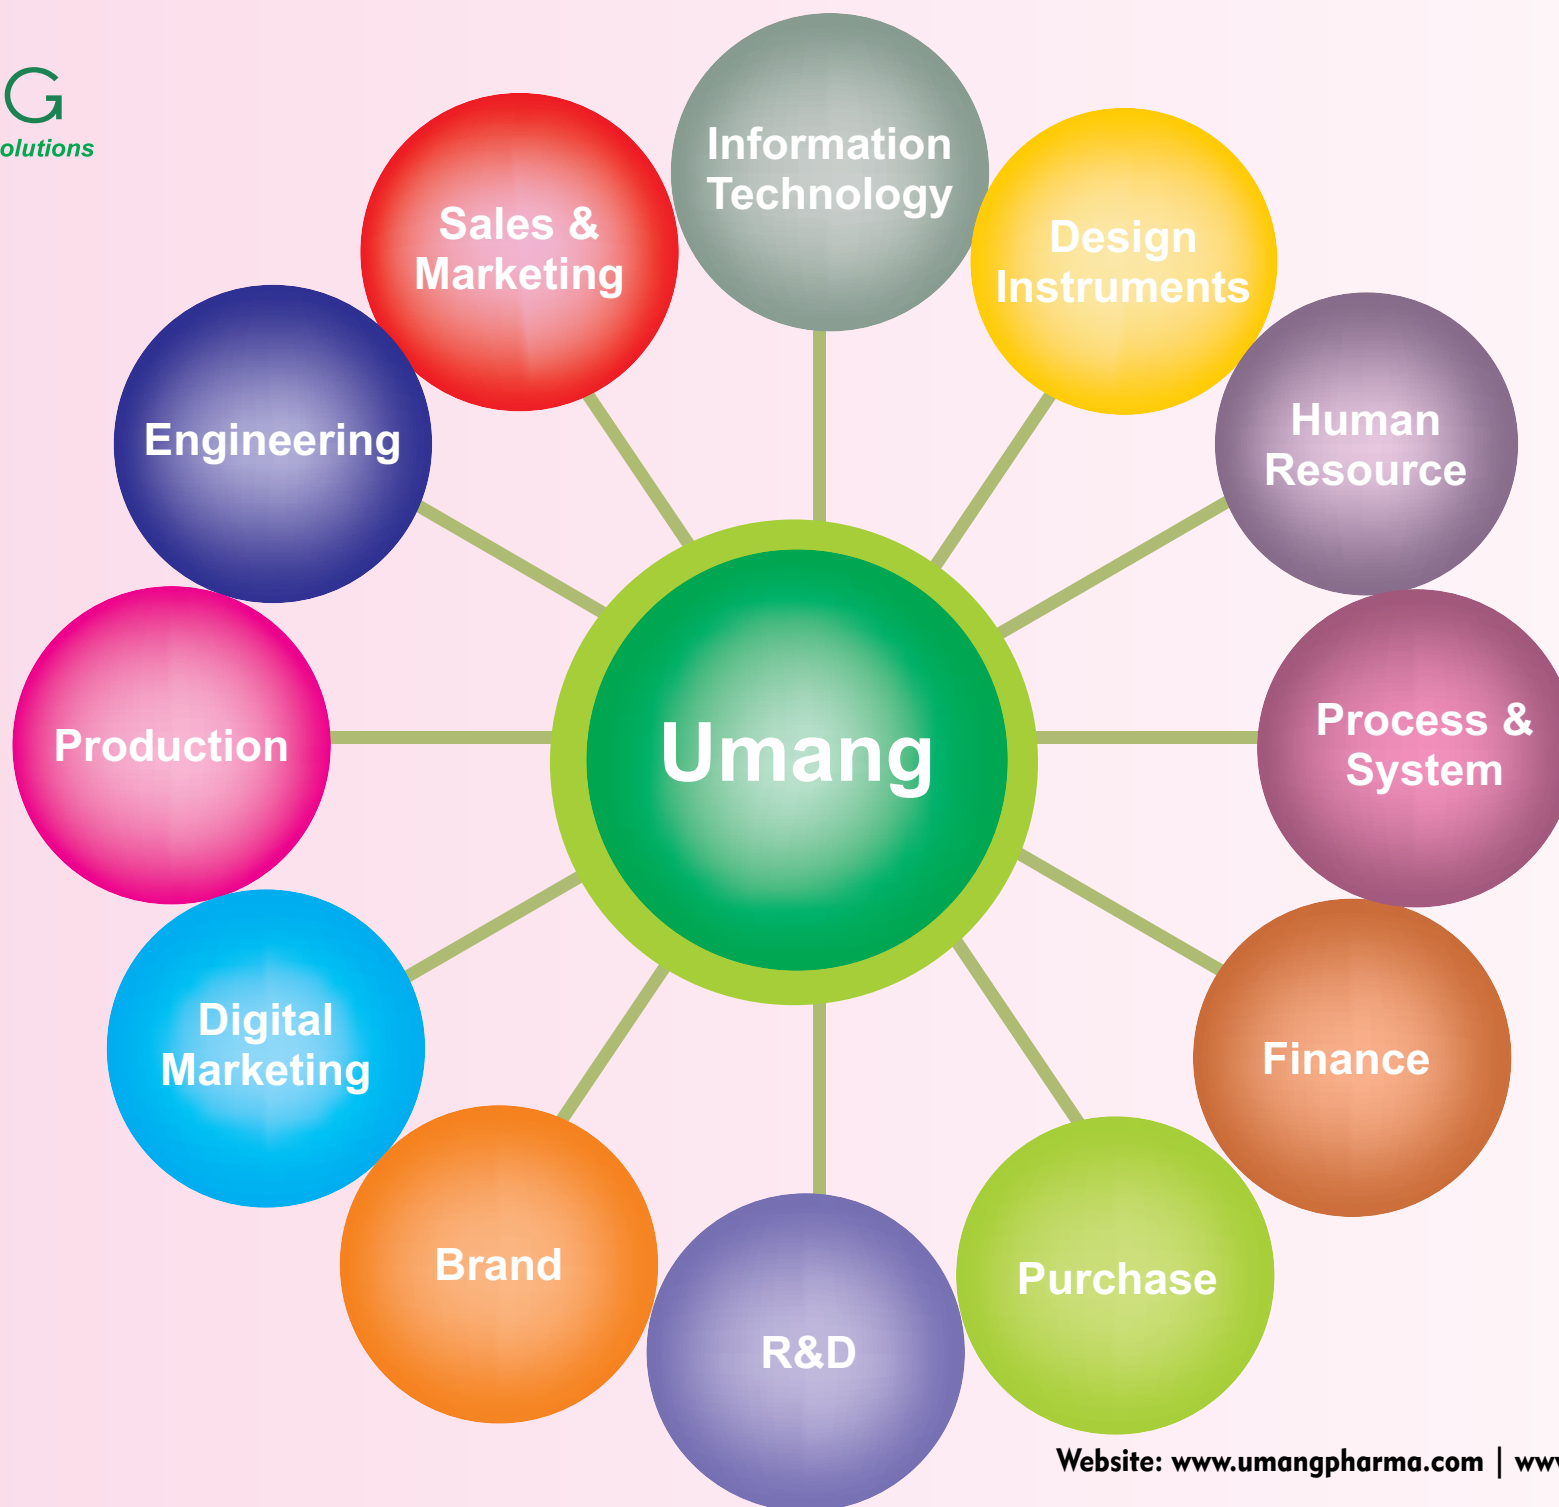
G
olutions

Information Technology

Sales & Marketing

Design Instruments

Engineering

Human Resource

Umang

Production

Process & System

Digital Marketing

Finance

Brand

Purchase

R&D

Website: www.umangpharma.com | ww